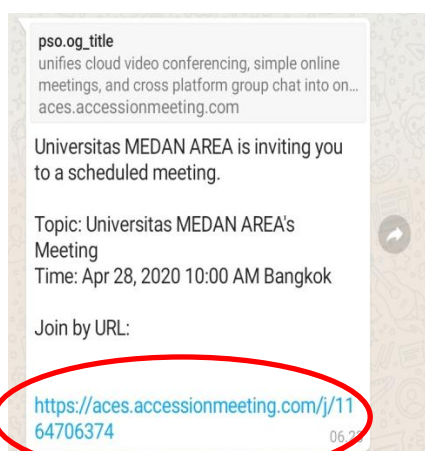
pso.og_title
unifies cloud video conferencing, simple online meetings, and cross platform group chat into on...
aces.accessionmeeting.com

Universitas MEDAN AREA is inviting you to a scheduled meeting.

Topic: Universitas MEDAN AREA's Meeting
Time: Apr 28, 2020 10:00 AM Bangkok

Join by URL:

https://aces.accessionmeeting.com/j/1164706374
06.3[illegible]